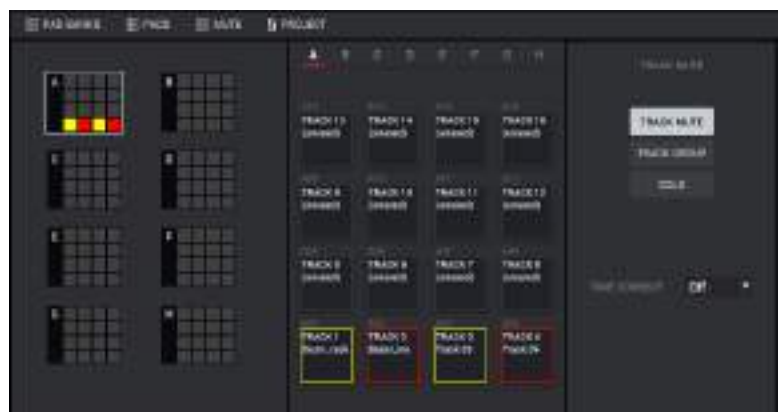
PAD BANKS PADS MUTE PROJECT

A B
C D
E F
G H

A B C D E F G H

TRACK MUTE

TRACK 13 (unused)
TRACK 14 (unused)
TRACK 15 (unused)
TRACK 16 (unused)

TRACK 9 (unused)
TRACK 10 (unused)
TRACK 11 (unused)
TRACK 12 (unused)

TRACK 5 (unused)
TRACK 6 (unused)
TRACK 7 (unused)
TRACK 8 (unused)

TRACK 1 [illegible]
TRACK 2 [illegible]
TRACK 3 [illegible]
TRACK 4 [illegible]

TRACK MUTE
TRACK GROUP
SOLO

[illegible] Off